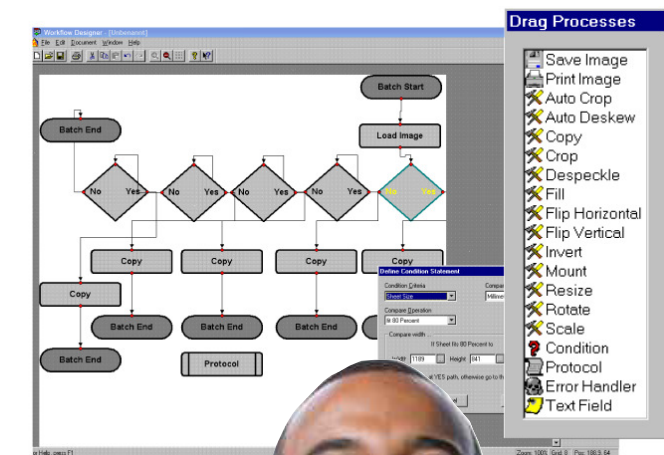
Workflow Designer - [Unbenannt]
File Edit Document Window Help

Batch Start
Load Image
Batch End
No Yes
No Yes
No Yes
No Yes
No Yes
Copy
Copy
Copy
Copy
Copy
Batch End
Batch End
Batch End
Batch End
Batch End
Protocol

Define Condition Statement
Condition Criteria
Sheet Size
Compare
Millimeter
Compare Operation
fit 80 Percent
Compare width
If Sheet fits 80 Percent to
Width 1189 Height 841
at YES path, otherwise go to th

For Help, press F1
Zoom 100% Grid 8 Pos 186,5 64

Drag Processes
Save Image
Print Image
Auto Crop
Auto Deskew
Copy
Crop
Despeckle
Fill
Flip Horizontal
Flip Vertical
Invert
Mount
Resize
Rotate
Scale
Condition
Protocol
Error Handler
Text Field